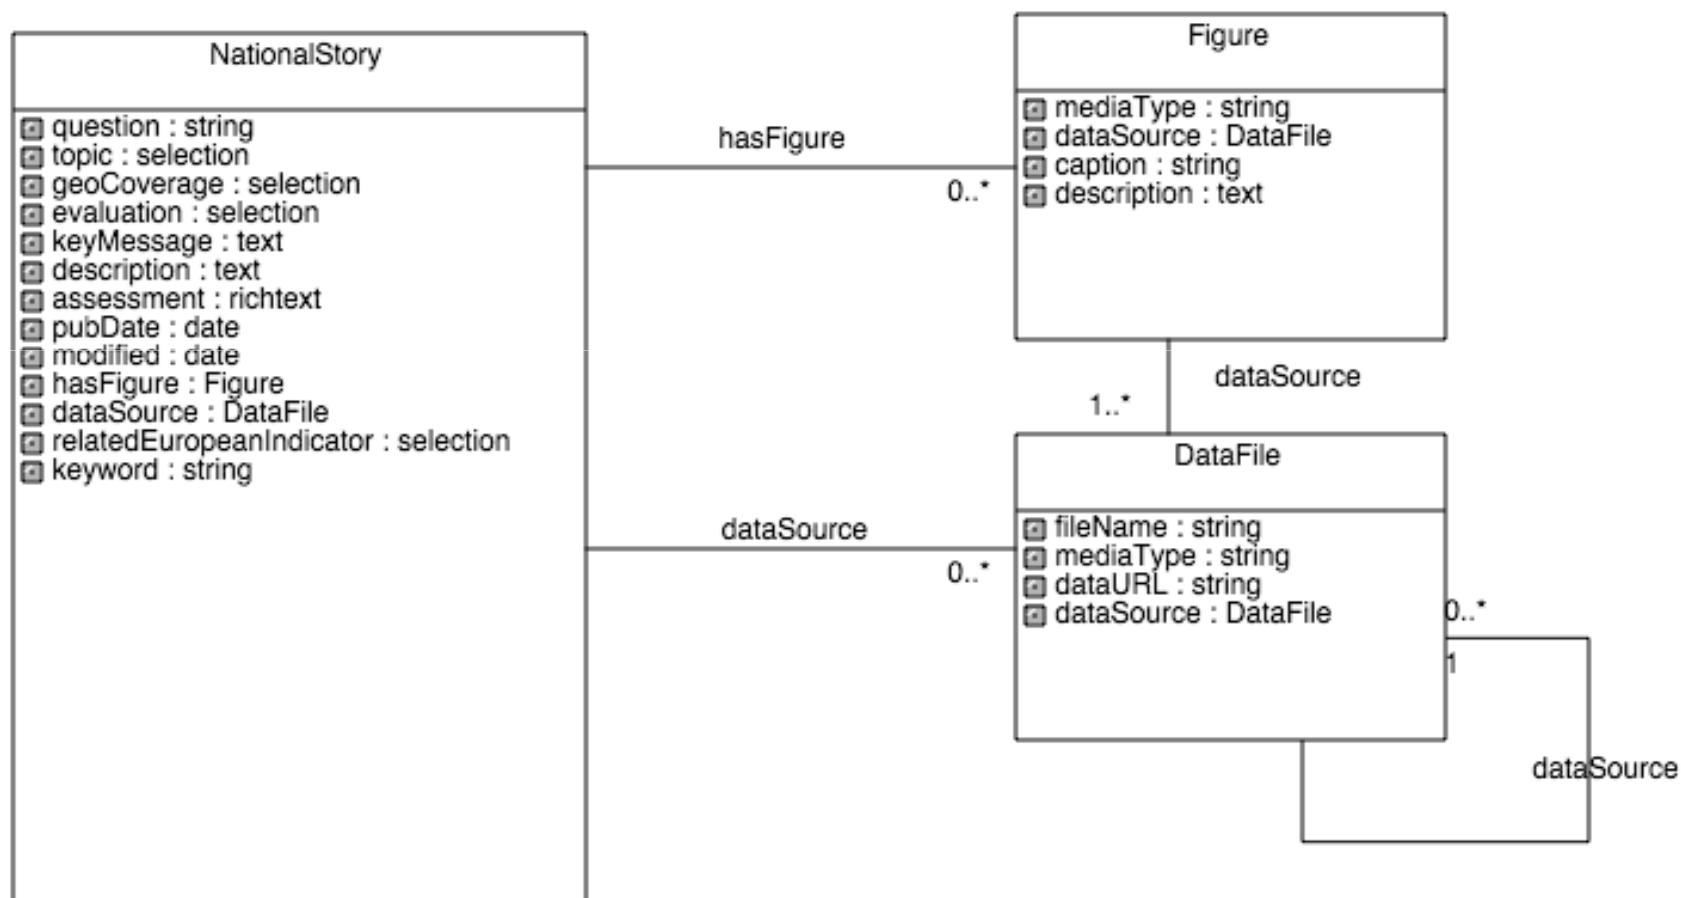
NationalStory

question : string
topic : selection
geoCoverage : selection
evaluation : selection
keyMessage : text
description : text
assessment : richtext
pubDate : date
modified : date
hasFigure : Figure
dataSource : DataFile
relatedEuropeanIndicator : selection
keyword : string

hasFigure

0..*

Figure

mediaType : string
dataSource : DataFile
caption : string
description : text

1..*

dataSource

DataFile

fileName : string
mediaType : string
dataURL : string
dataSource : DataFile

dataSource

0..*

0..*

1

dataSource